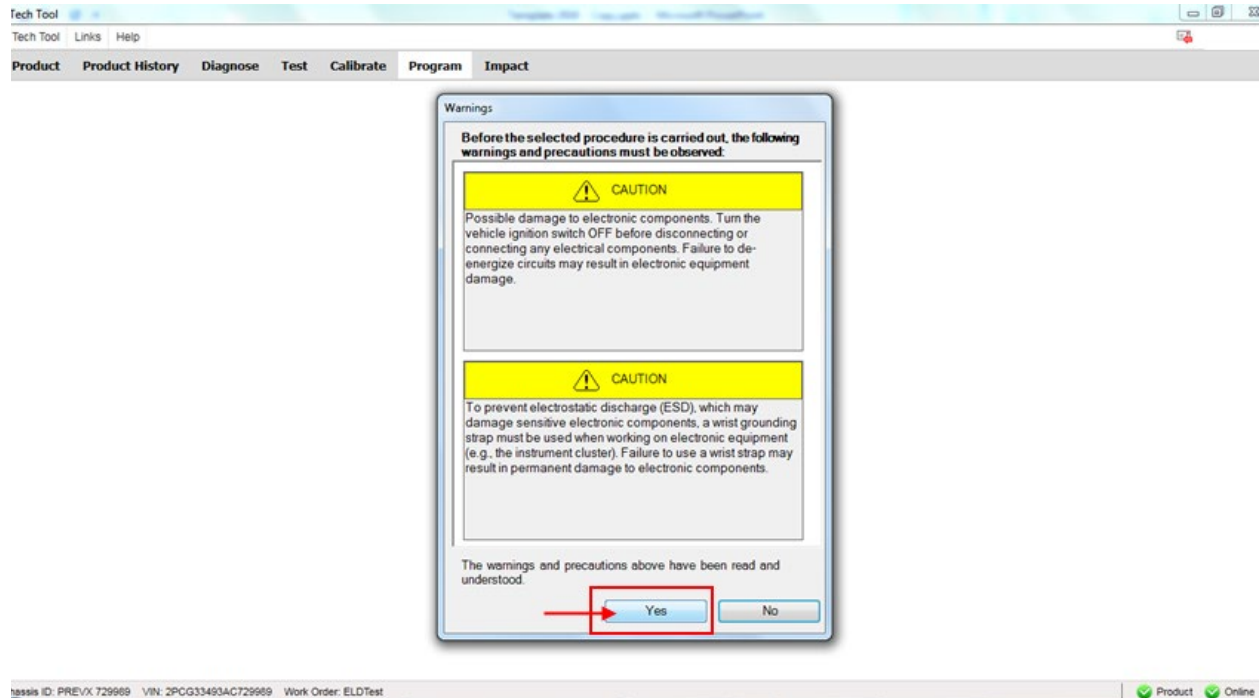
Tech Tool

Tech Tool Links Help

Product Product History Diagnose Test Calibrate Program Impact

Warnings

Before the selected procedure is carried out, the following warnings and precautions must be observed:

CAUTION

Possible damage to electronic components. Turn the vehicle ignition switch OFF before disconnecting or connecting any electrical components. Failure to de-energize circuits may result in electronic equipment damage.

CAUTION

To prevent electrostatic discharge (ESD), which may damage sensitive electronic components, a wrist grounding strap must be used when working on electronic equipment (e.g., the instrument cluster). Failure to use a wrist strap may result in permanent damage to electronic components.

The warnings and precautions above have been read and understood.

Yes No

hassis ID: PREVX 729989 VIN: 2PCG33493AC729989 Work Order: ELDTest

Product Online